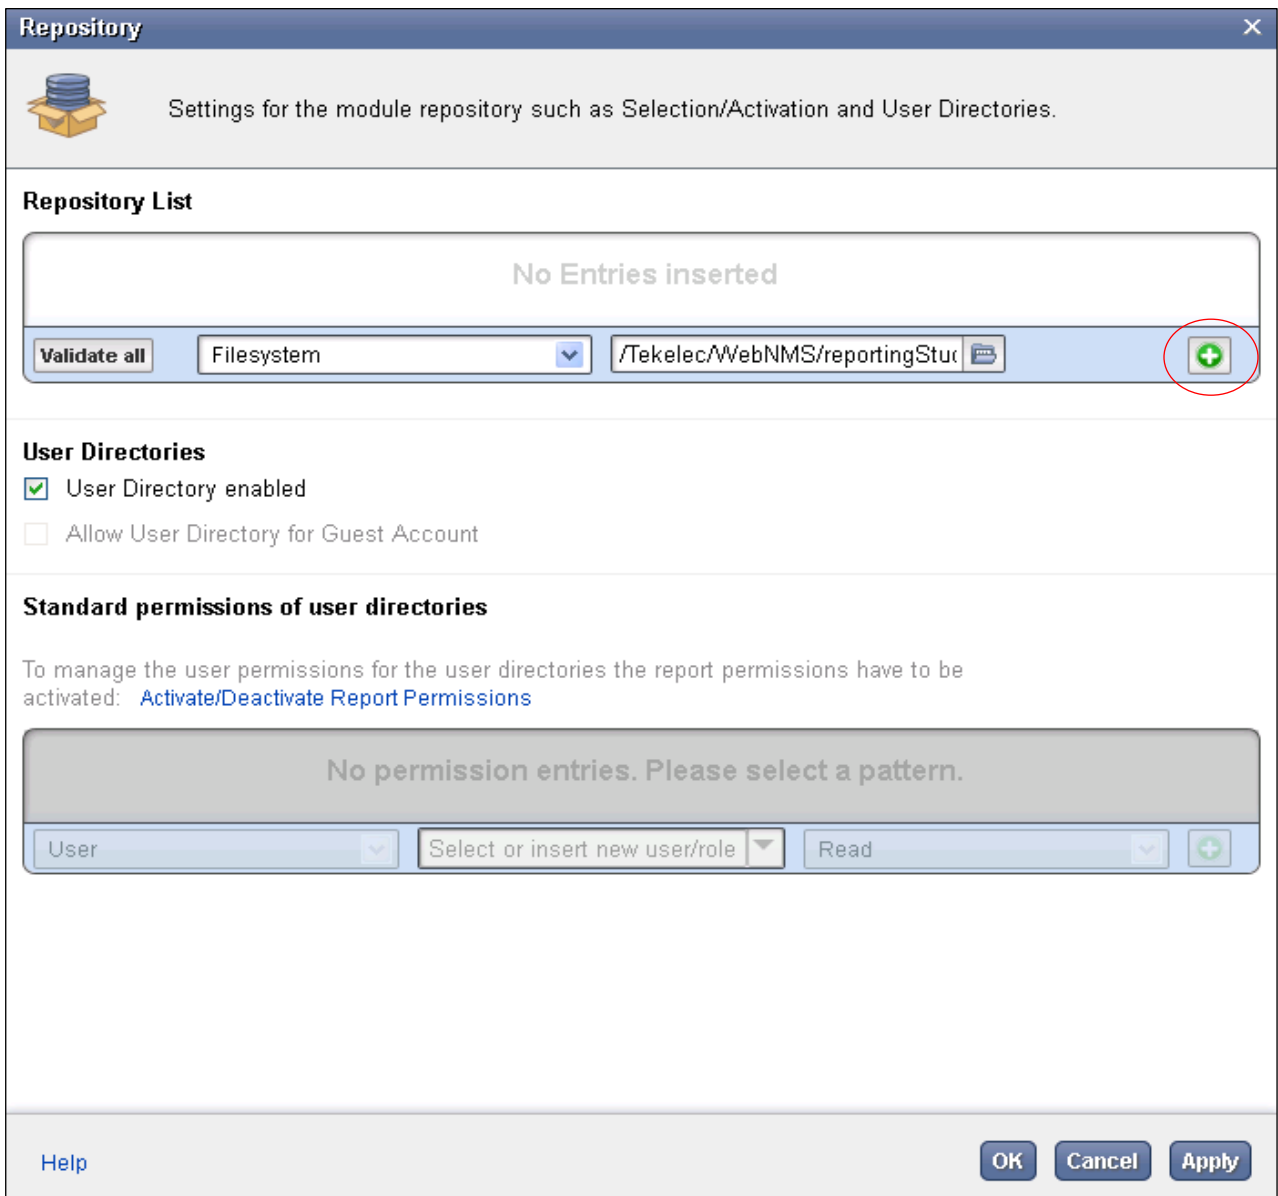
Repository

Settings for the module repository such as Selection/Activation and User Directories.

Repository List

No Entries inserted

Validate all

Filesystem

/Tekelec/WebNMS/reportingStu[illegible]

User Directories

User Directory enabled

Allow User Directory for Guest Account

Standard permissions of user directories

To manage the user permissions for the user directories the report permissions have to be activated: Activate/Deactivate Report Permissions

No permission entries. Please select a pattern.

User

Select or insert new user/role

Read

Help

OK

Cancel

Apply